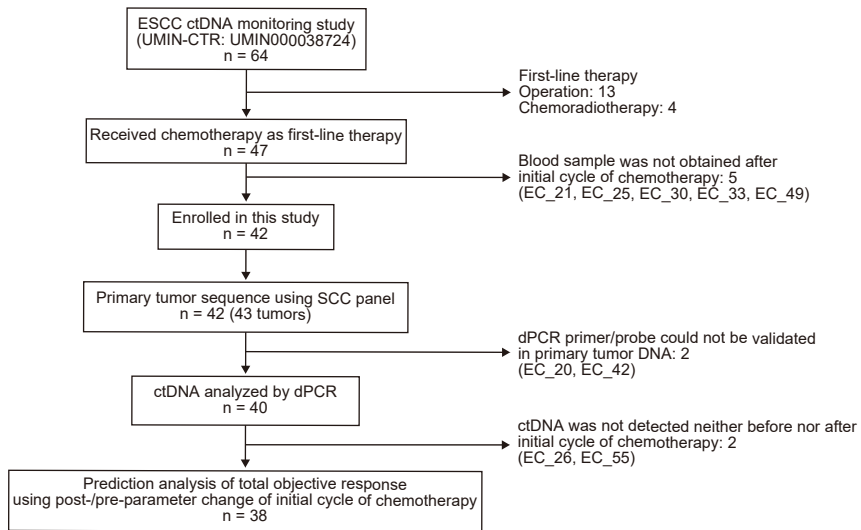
ESCC ctDNA monitoring study
(UMIN-CTR: UMIN000038724)
n = 64

First-line therapy
Operation: 13
Chemoradiotherapy: 4

Received chemotherapy as first-line therapy
n = 47

Blood sample was not obtained after initial cycle of chemotherapy: 5
(EC_21, EC_25, EC_30, EC_33, EC_49)

Enrolled in this study
n = 42

Primary tumor sequence using SCC panel
n = 42 (43 tumors)

dPCR primer/probe could not be validated in primary tumor DNA: 2
(EC_20, EC_42)

ctDNA analyzed by dPCR
n = 40

ctDNA was not detected neither before nor after initial cycle of chemotherapy: 2
(EC_26, EC_55)

Prediction analysis of total objective response
using post-/pre-parameter change of initial cycle of chemotherapy
n = 38